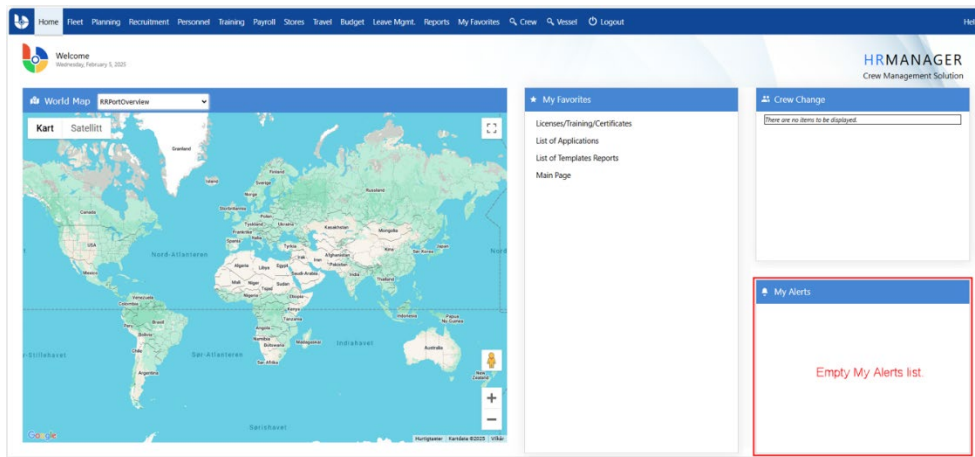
Home Fleet Planning Recruitment Personnel Training Payroll Stores Travel Budget Leave Mgmt. Reports My Favorites Crew Vessel Logout Hel

Welcome
Wednesday, February 5, 2025

HRMANAGER
Crew Management Solution

World Map RRPortOverview

Kart Satellitt

Grønland
Canada
USA
Mexico
Nord-Atlanteren
Venezuela
Colombia
Peru
Brasil
Bolivia
Chile
Argentina
Sør-Atlanteren
Stillehavet
Sverige
Finland
Storbritannia
Tyskland
Ukraina
Frankrike
Spania
Russland
Kasakhstan
Tyrkia
Mongolia
Kina
Irak
Iran
Afghanistan
Pakistan
India
Algerie
Libya
Egypt
Saudi-Arabia
Mali
Niger
Sudan
Nigeria
Etiopia
Kenya
Angola
Tanzania
Namibia
Botswana
Madagaskar
Sør-Afrika
Indiahavet
Indonesia
Papua Ny-Guinea
Australia
Nord
Sørishavet
Google
Hurtigtaster | Kartdata ©2025 | Vilkår

My Favorites
Licenses/Training/Certificates
List of Applications
List of Templates Reports
Main Page

Crew Change
There are no items to be displayed.

My Alerts
Empty My Alerts list.